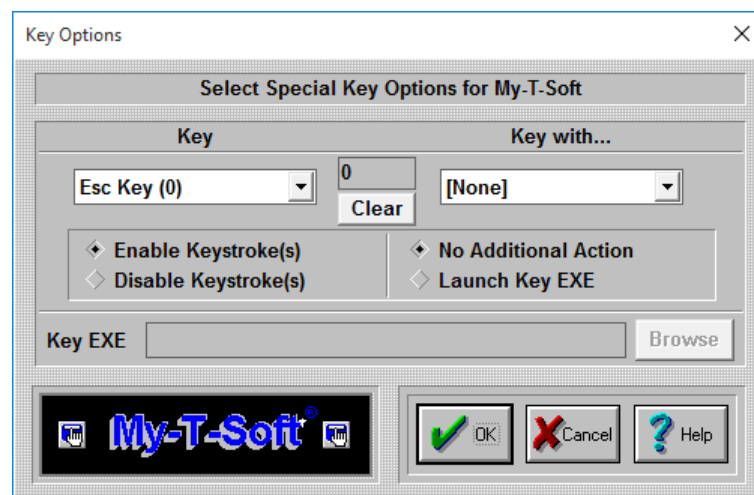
Key Options

Select Special Key Options for My-T-Soft

Key

Key with...

Esc Key (0)

0

Clear

[None]

Enable Keystroke(s)

Disable Keystroke(s)

No Additional Action

Launch Key EXE

Key EXE

Browse

My-T-Soft®

OK

Cancel

Help